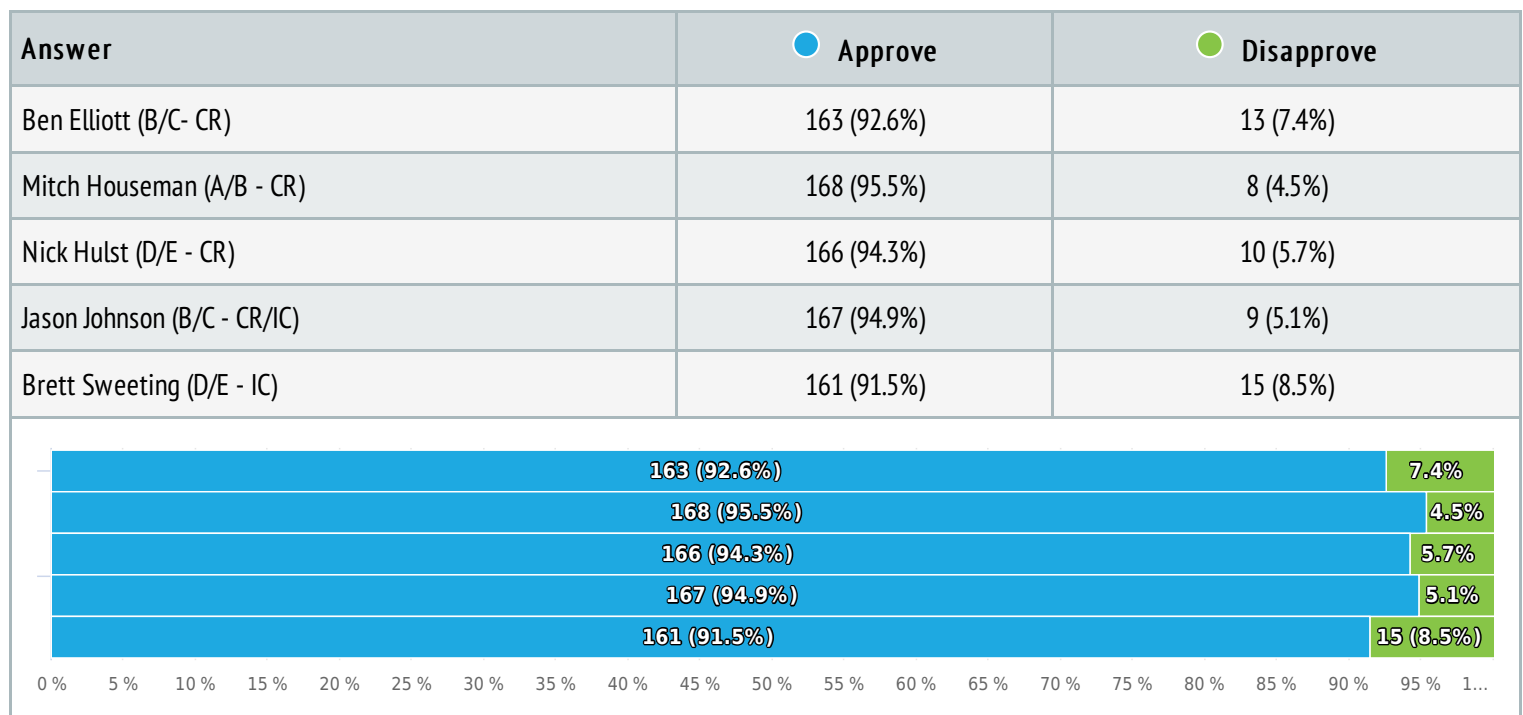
| Answer | Approve | Disapprove |
|---|---|---|
| Ben Elliott (B/C- CR) | 163 (92.6%) | 13 (7.4%) |
| Mitch Houseman (A/B - CR) | 168 (95.5%) | 8 (4.5%) |
| Nick Hulst (D/E - CR) | 166 (94.3%) | 10 (5.7%) |
| Jason Johnson (B/C - CR/IC) | 167 (94.9%) | 9 (5.1%) |
| Brett Sweeting (D/E - IC) | 161 (91.5%) | 15 (8.5%) |

163 (92.6%) 7.4%
168 (95.5%) 4.5%
166 (94.3%) 5.7%
167 (94.9%) 5.1%
161 (91.5%) 15 (8.5%)

0 % 5 % 10 % 15 % 20 % 25 % 30 % 35 % 40 % 45 % 50 % 55 % 60 % 65 % 70 % 75 % 80 % 85 % 90 % 95 % 1...